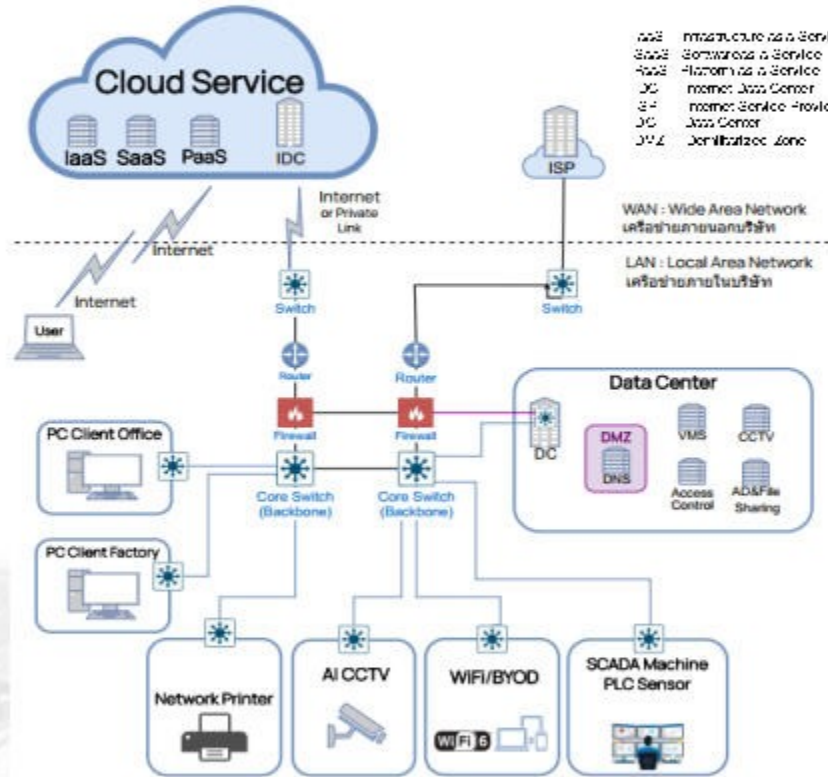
Cloud Service

IaaS SaaS PaaS IDC

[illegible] Infrastructure as a Serv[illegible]
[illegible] Software as a Service
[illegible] Platform as a Service
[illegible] Internet Data Center
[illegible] Internet Service Provi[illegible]
DC Data Center
DMZ Demilitarized Zone

ISP

Internet or Private Link

Internet

Internet

User

WAN : Wide Area Network
เครือข่ายภายนอกบริษัท

LAN : Local Area Network
เครือข่ายภายในบริษัท

Switch

Switch

Router

Router

Firewall

Firewall

Data Center

DC

DMZ

DNS

VMS

CCTV

Access Control

AD&File Sharing

PC Client Office

Core Switch (Backbone)

Core Switch (Backbone)

PC Client Factory

Network Printer

AI CCTV

WiFi/BYOD

Wi Fi 6

SCADA Machine PLC Sensor